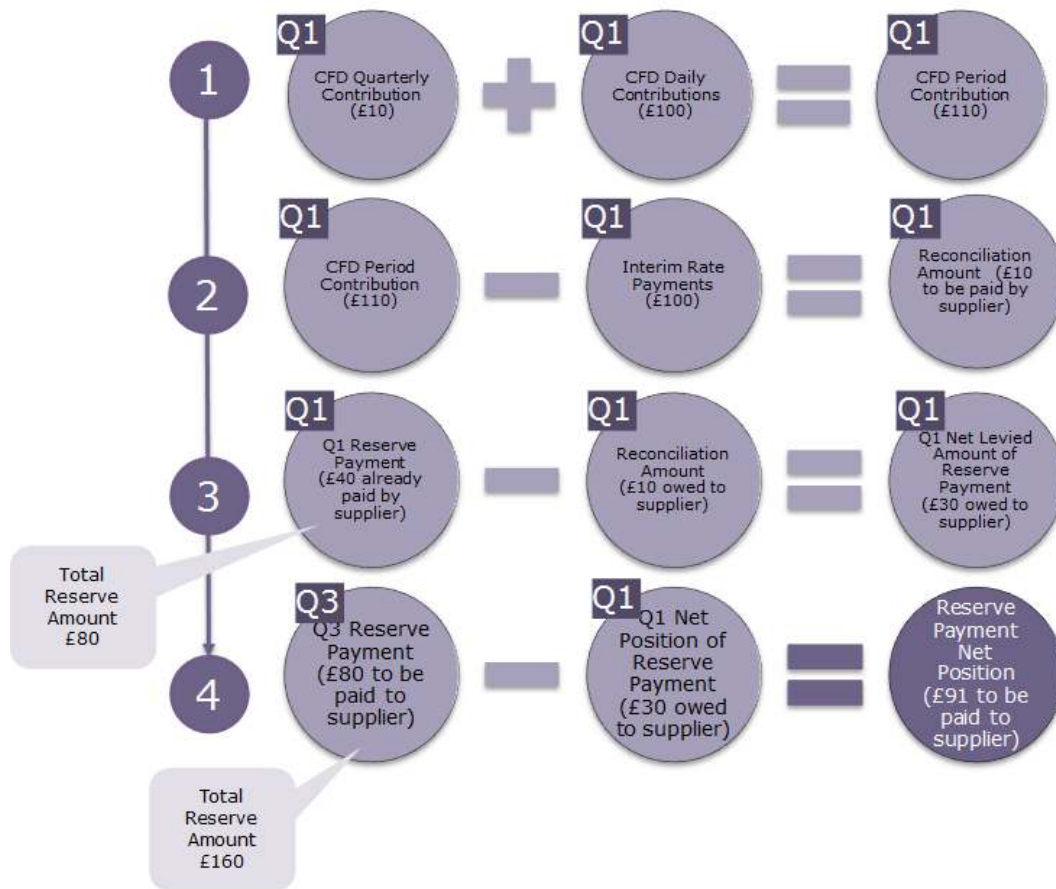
1

Q1
CFD Quarterly Contribution (£10)

Q1
CFD Daily Contributions (£100)

Q1
CFD Period Contribution (£110)

2

Q1
CFD Period Contribution (£110)

Q1
Interim Rate Payments (£100)

Q1
Reconciliation Amount (£10 to be paid by supplier)

3

Q1
Q1 Reserve Payment (£40 already paid by supplier)

Q1
Reconciliation Amount (£10 owed to supplier)

Q1
Q1 Net Levied Amount of Reserve Payment (£30 owed to supplier)

Total Reserve Amount £80

4

Q3
Q3 Reserve Payment (£80 to be paid to supplier)

Q1
Q1 Net Position of Reserve Payment (£30 owed to supplier)

Reserve Payment Net Position (£91 to be paid to supplier)

Total Reserve Amount £160